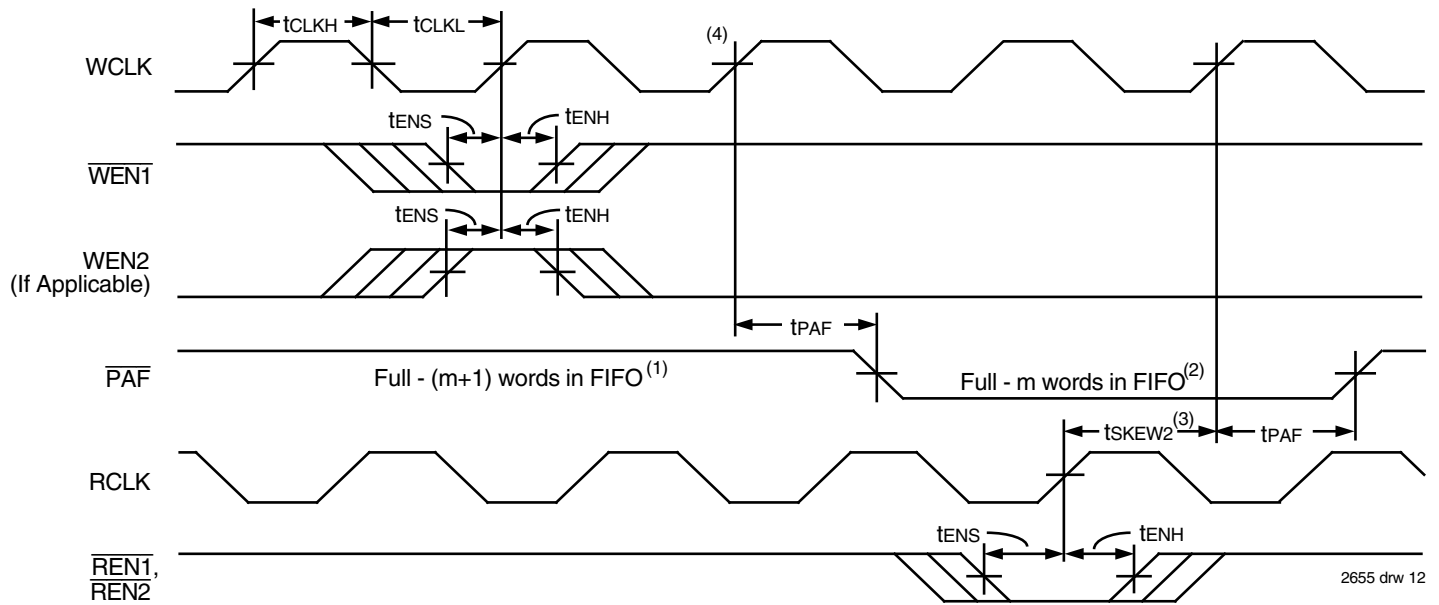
tCLKH tCLKL

WCLK

(4)

tENS tENH

$\overline{WEN1}$

tENS tENH

WEN2 (If Applicable)

tPAF

$\overline{PAF}$

Full - (m+1) words in FIFO$^{(1)}$

Full - m words in FIFO$^{(2)}$

tSKEW2$^{(3)}$ tPAF

RCLK

tENS tENH

$\overline{REN1}$, $\overline{REN2}$

2655 drw 12